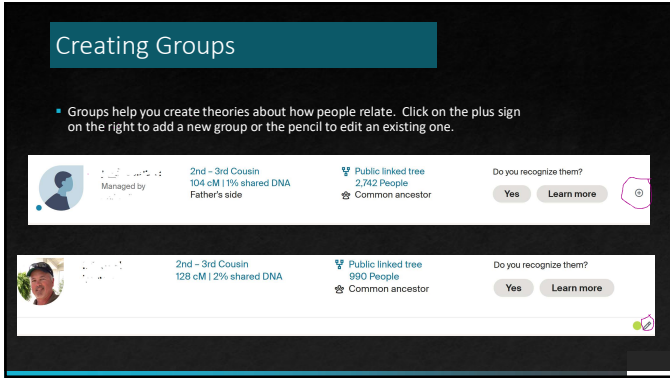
Creating Groups

Groups help you create theories about how people relate. Click on the plus sign on the right to add a new group or the pencil to edit an existing one.

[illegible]
Managed by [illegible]

2nd – 3rd Cousin
104 cM | 1% shared DNA
Father's side

Public linked tree
2,742 People
Common ancestor

Do you recognize them?
Yes
Learn more

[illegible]

2nd – 3rd Cousin
128 cM | 2% shared DNA

Public linked tree
990 People
Common ancestor

Do you recognize them?
Yes
Learn more